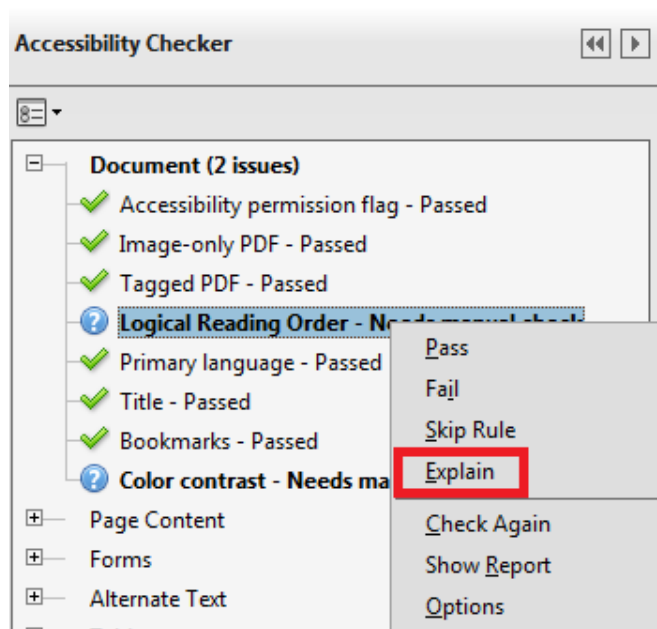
Accessibility Checker

Document (2 issues)

Accessibility permission flag - Passed

Image-only PDF - Passed

Tagged PDF - Passed

Logical Reading Order - Needs manual check

Primary language - Passed

Title - Passed

Bookmarks - Passed

Color contrast - Needs ma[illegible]

Page Content

Forms

Alternate Text

Pass

Fail

Skip Rule

Explain

Check Again

Show Report

Options